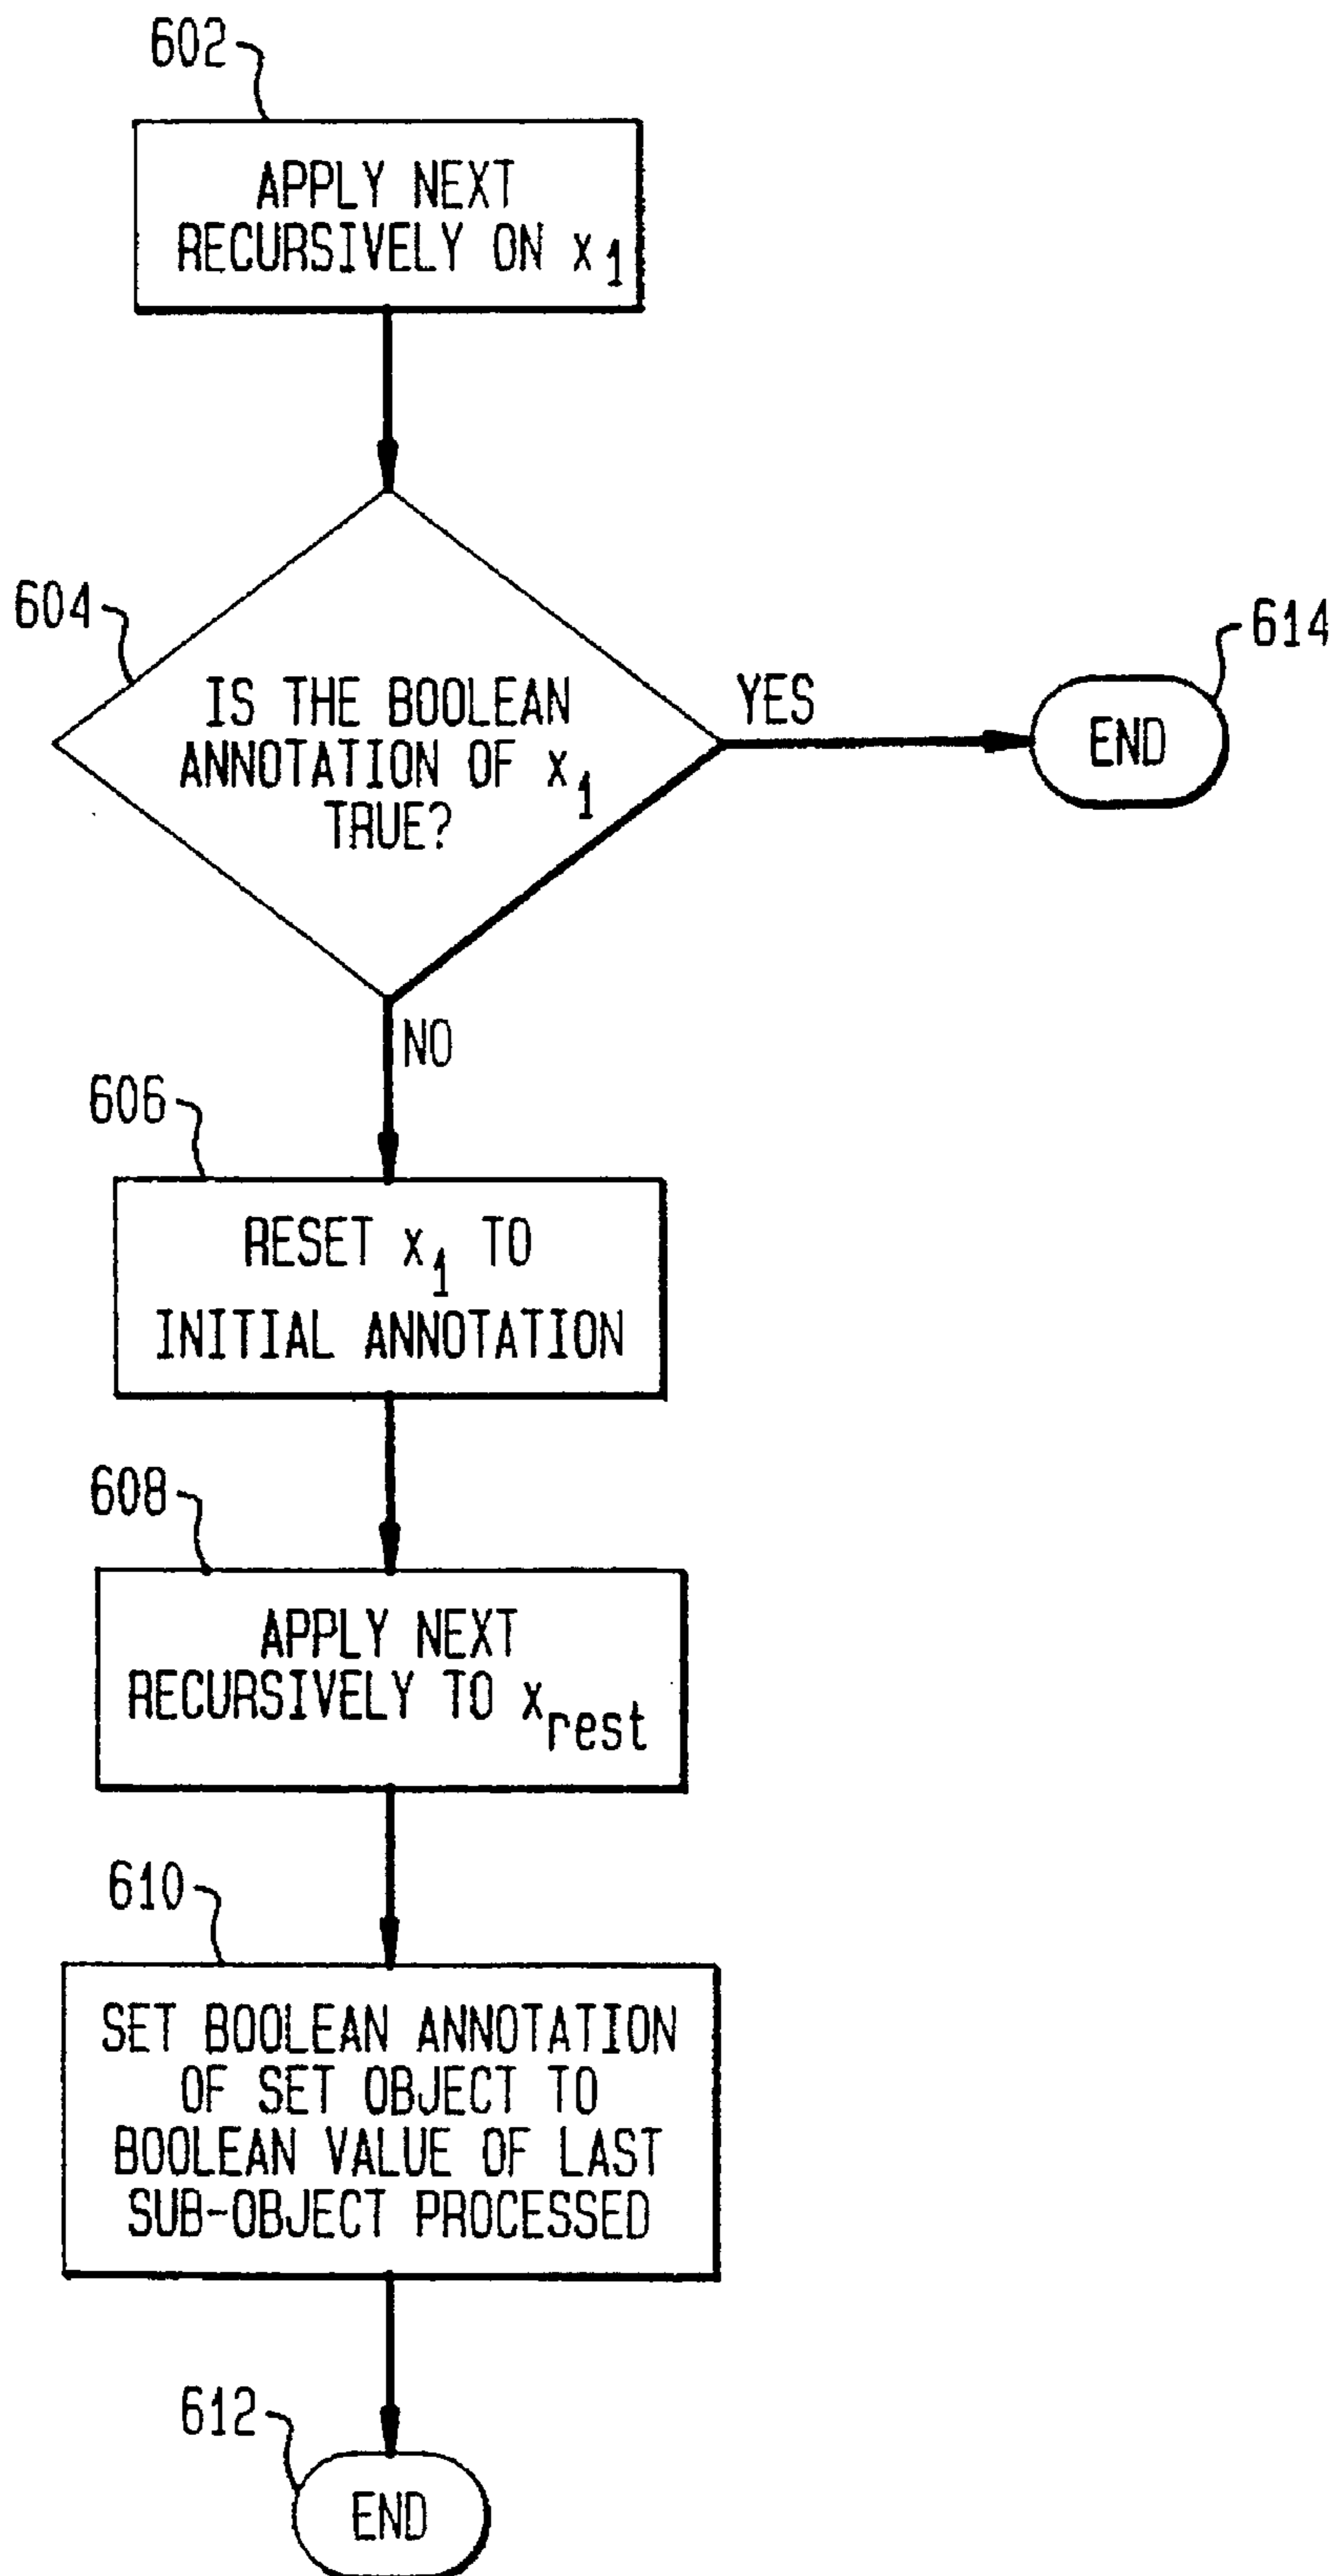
602

APPLY NEXT RECURSIVELY ON $x_1$

604

IS THE BOOLEAN ANNOTATION OF $x_1$ TRUE?

YES

614

END

NO

606

RESET $x_1$ TO INITIAL ANNOTATION

608

APPLY NEXT RECURSIVELY TO $x_{rest}$

610

SET BOOLEAN ANNOTATION OF SET OBJECT TO BOOLEAN VALUE OF LAST SUB-OBJECT PROCESSED

612

END